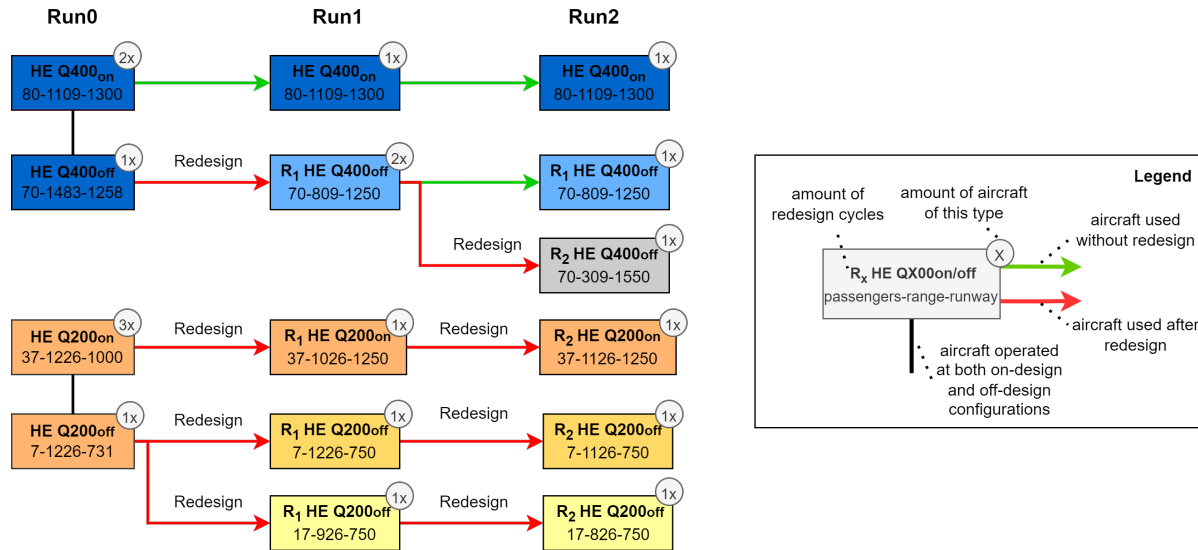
Run0

Run1

Run2

HE Q400$_{on}$ 80-1109-1300 2x

HE Q400$_{on}$ 80-1109-1300 1x

HE Q400$_{on}$ 80-1109-1300 1x

HE Q400off 70-1483-1258 1x

Redesign

R$_1$ HE Q400off 70-809-1250 2x

R$_1$ HE Q400off 70-809-1250 1x

Redesign

R$_2$ HE Q400off 70-309-1550 1x

HE Q200on 37-1226-1000 3x

Redesign

R$_1$ HE Q200on 37-1026-1250 1x

Redesign

R$_2$ HE Q200on 37-1126-1250 1x

HE Q200off 7-1226-731 1x

Redesign

R$_1$ HE Q200off 7-1226-750 1x

Redesign

R$_2$ HE Q200off 7-1126-750 1x

Redesign

R$_1$ HE Q200off 17-926-750 1x

Redesign

R$_2$ HE Q200off 17-826-750 1x

Legend

amount of redesign cycles

amount of aircraft of this type

aircraft used without redesign

R$_x$ HE QX00on/off passengers-range-runway X

aircraft used after redesign

aircraft operated at both on-design and off-design configurations